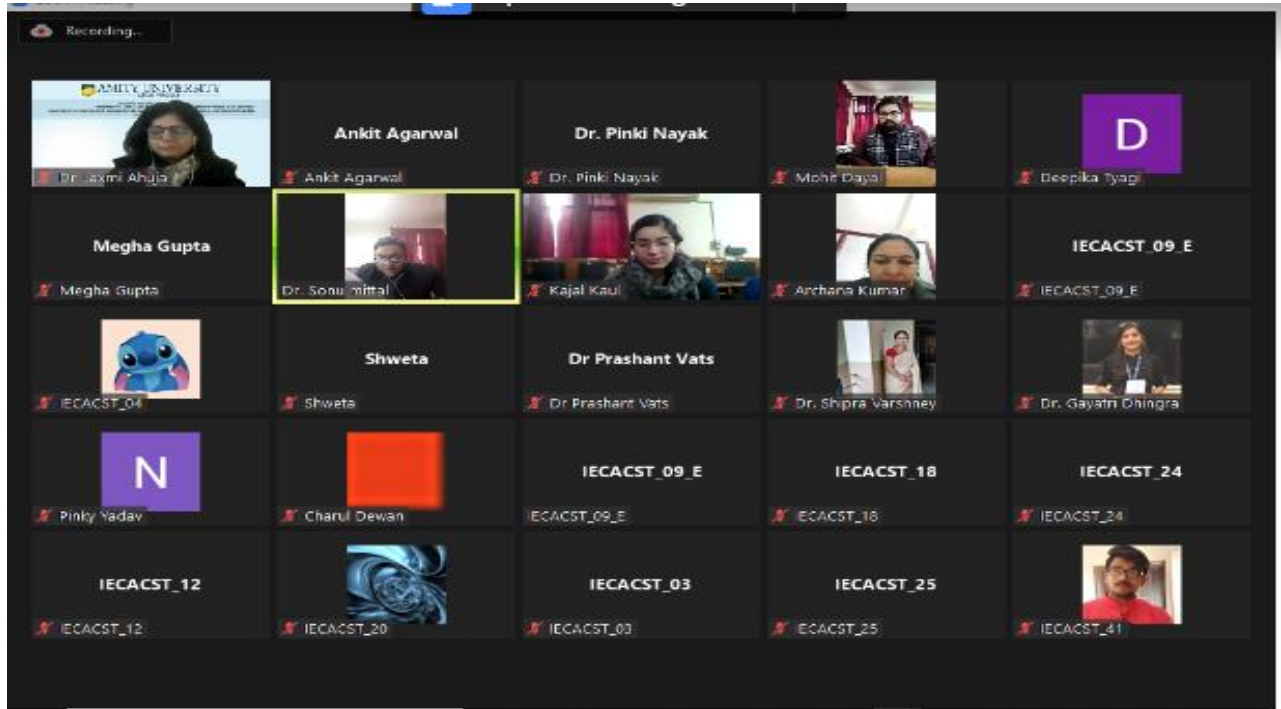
Recording...

AMITY UNIVERSITY
Dr. Laxmi Ahuja

Ankit Agarwal
Ankit Agarwal

Dr. Pinki Nayak
Dr. Pinki Nayak

Mohit Dayal

D
Deepika Tyagi

Megha Gupta
Megha Gupta

Dr. Sonu mittal

Kajal Kaul

Archana Kumar

IECACST_09_E
IECACST_09_E

IECACST_04

Shweta
Shweta

Dr Prashant Vats
Dr Prashant Vats

Dr. Shipra Varshney

Dr. Gayatri Dhingra

N
Pinky Yadav

Charul Dewan

IECACST_09_E
IECACST_09_E

IECACST_18
IECACST_18

IECACST_24
IECACST_24

IECACST_12
IECACST_12

IECACST_20

IECACST_03
IECACST_03

IECACST_25
IECACST_25

IECACST_41